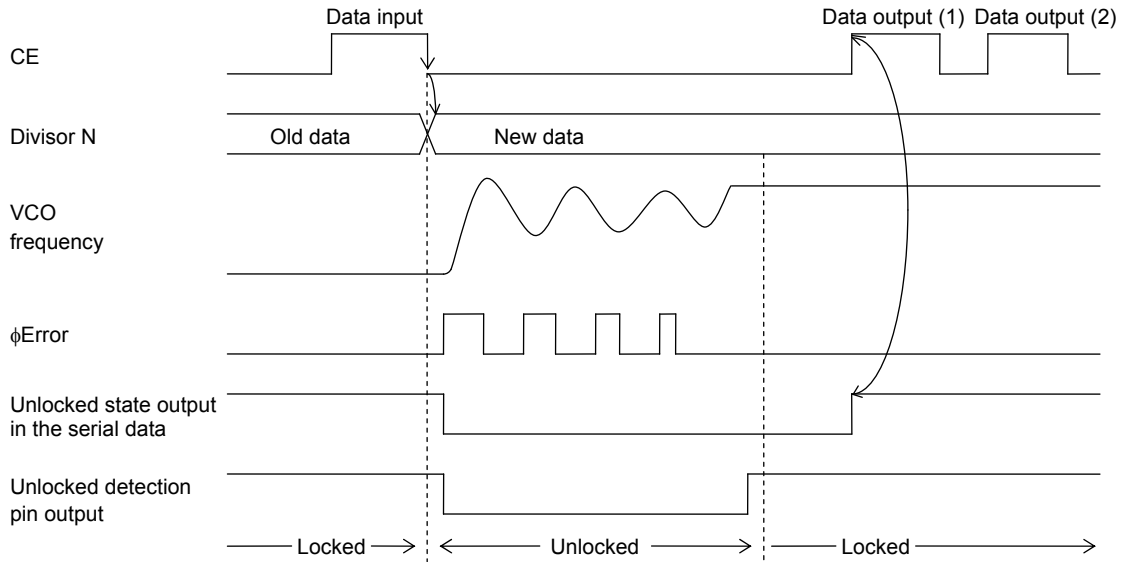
Data input

Data output (1) Data output (2)

CE

Divisor N

Old data

New data

VCO frequency

ϕError

Unlocked state output in the serial data

Unlocked detection pin output

Locked

Unlocked

Locked